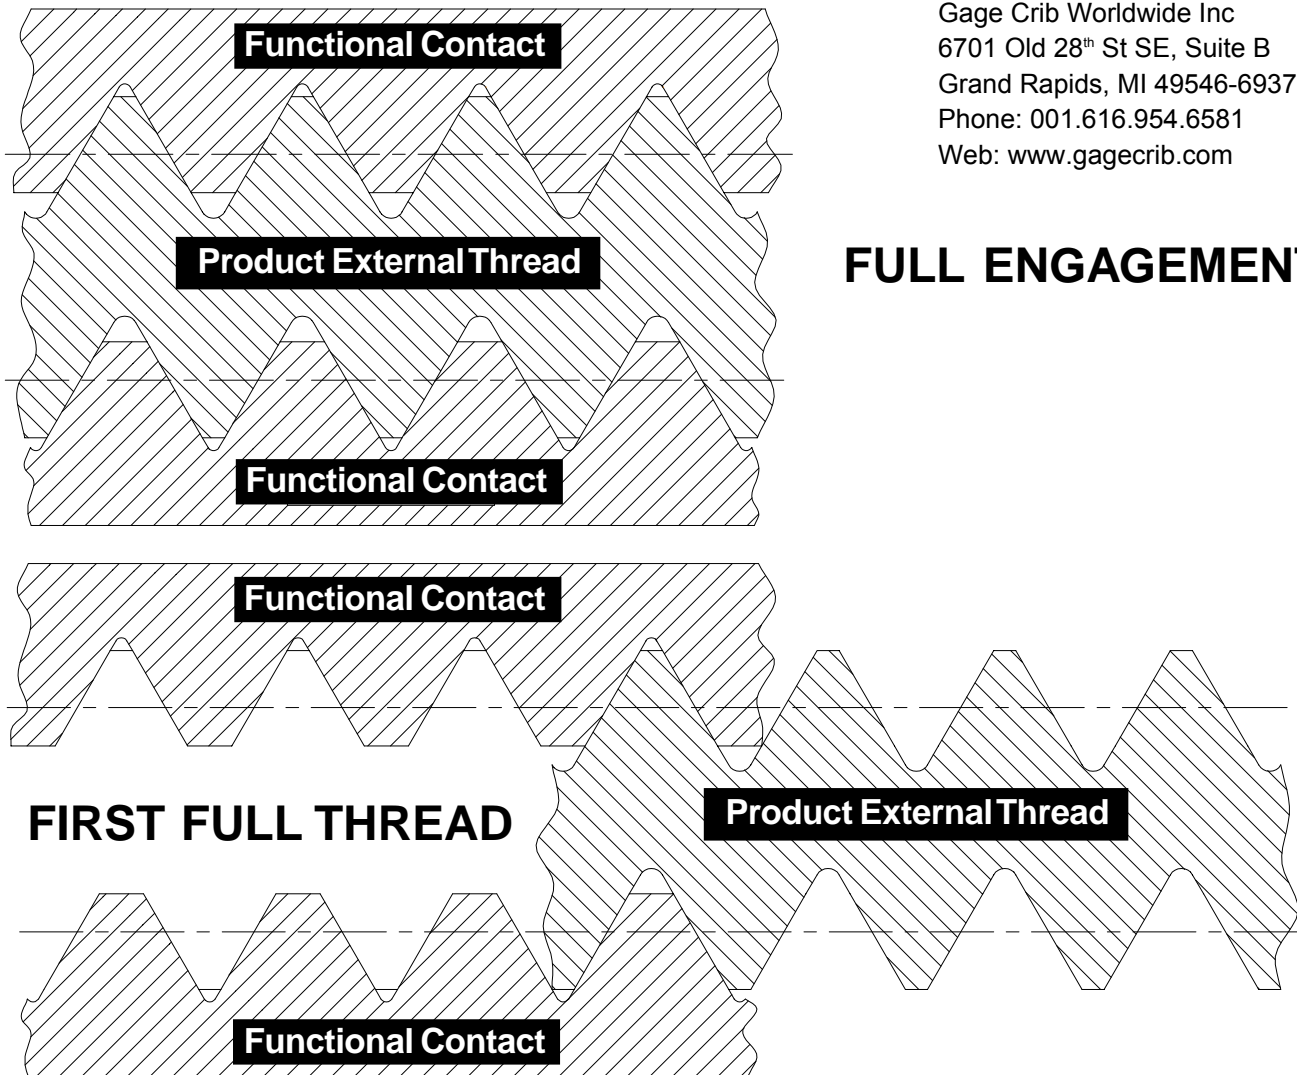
Functional Contact

Gage Crib Worldwide Inc
6701 Old 28$^{th}$ St SE, Suite B
Grand Rapids, MI 49546-6937
Phone: 001.616.954.6581
Web: www.gagecrib.com

Product External Thread

FULL ENGAGEMEN

Functional Contact

Functional Contact

FIRST FULL THREAD

Product External Thread

Functional Contact